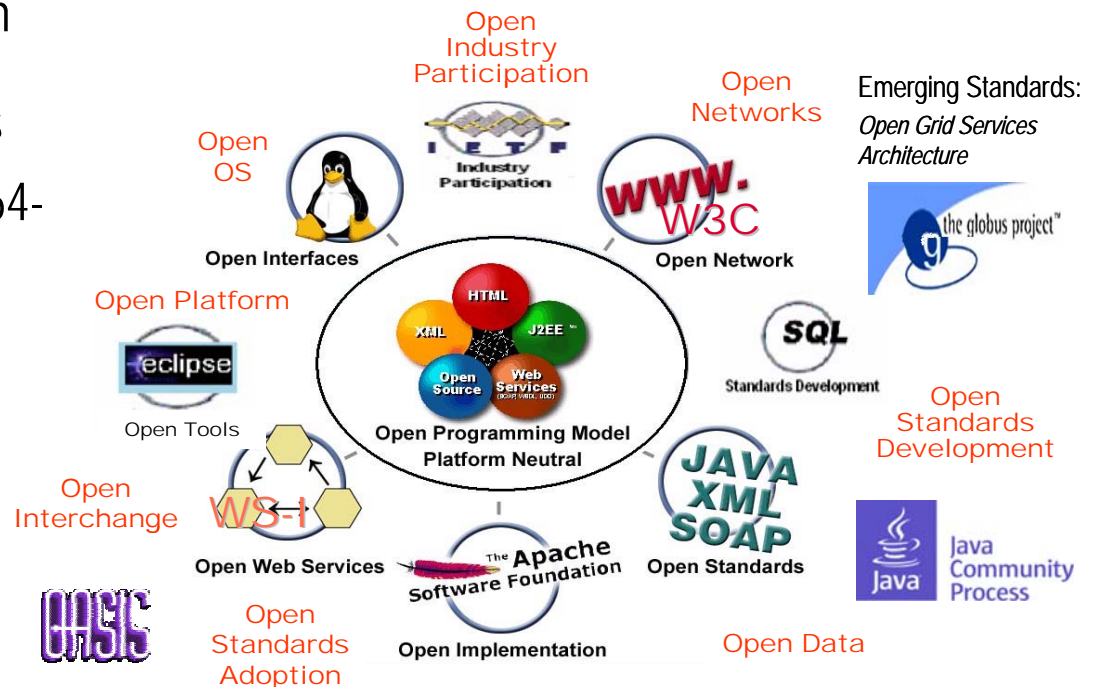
n

s

64-

Open Industry Participation

IETF
Industry Participation

Open Networks

Emerging Standards:
Open Grid Services Architecture

the globus project™

Open OS

Open Interfaces

www.
W3C
Open Network

Open Platform

eclipse
Open Tools

HTML
XML
J2EE™
Open Source
Web Services (SOAP, WSDL, UDDI)

Open Programming Model
Platform Neutral

SQL
Standards Development

Open Standards Development

Open Interchange

WS-I

Open Web Services

The Apache Software Foundation
Open Implementation

JAVA
XML
SOAP
Open Standards

Java
Java Community Process

OASIS

Open Standards Adoption

Open Data